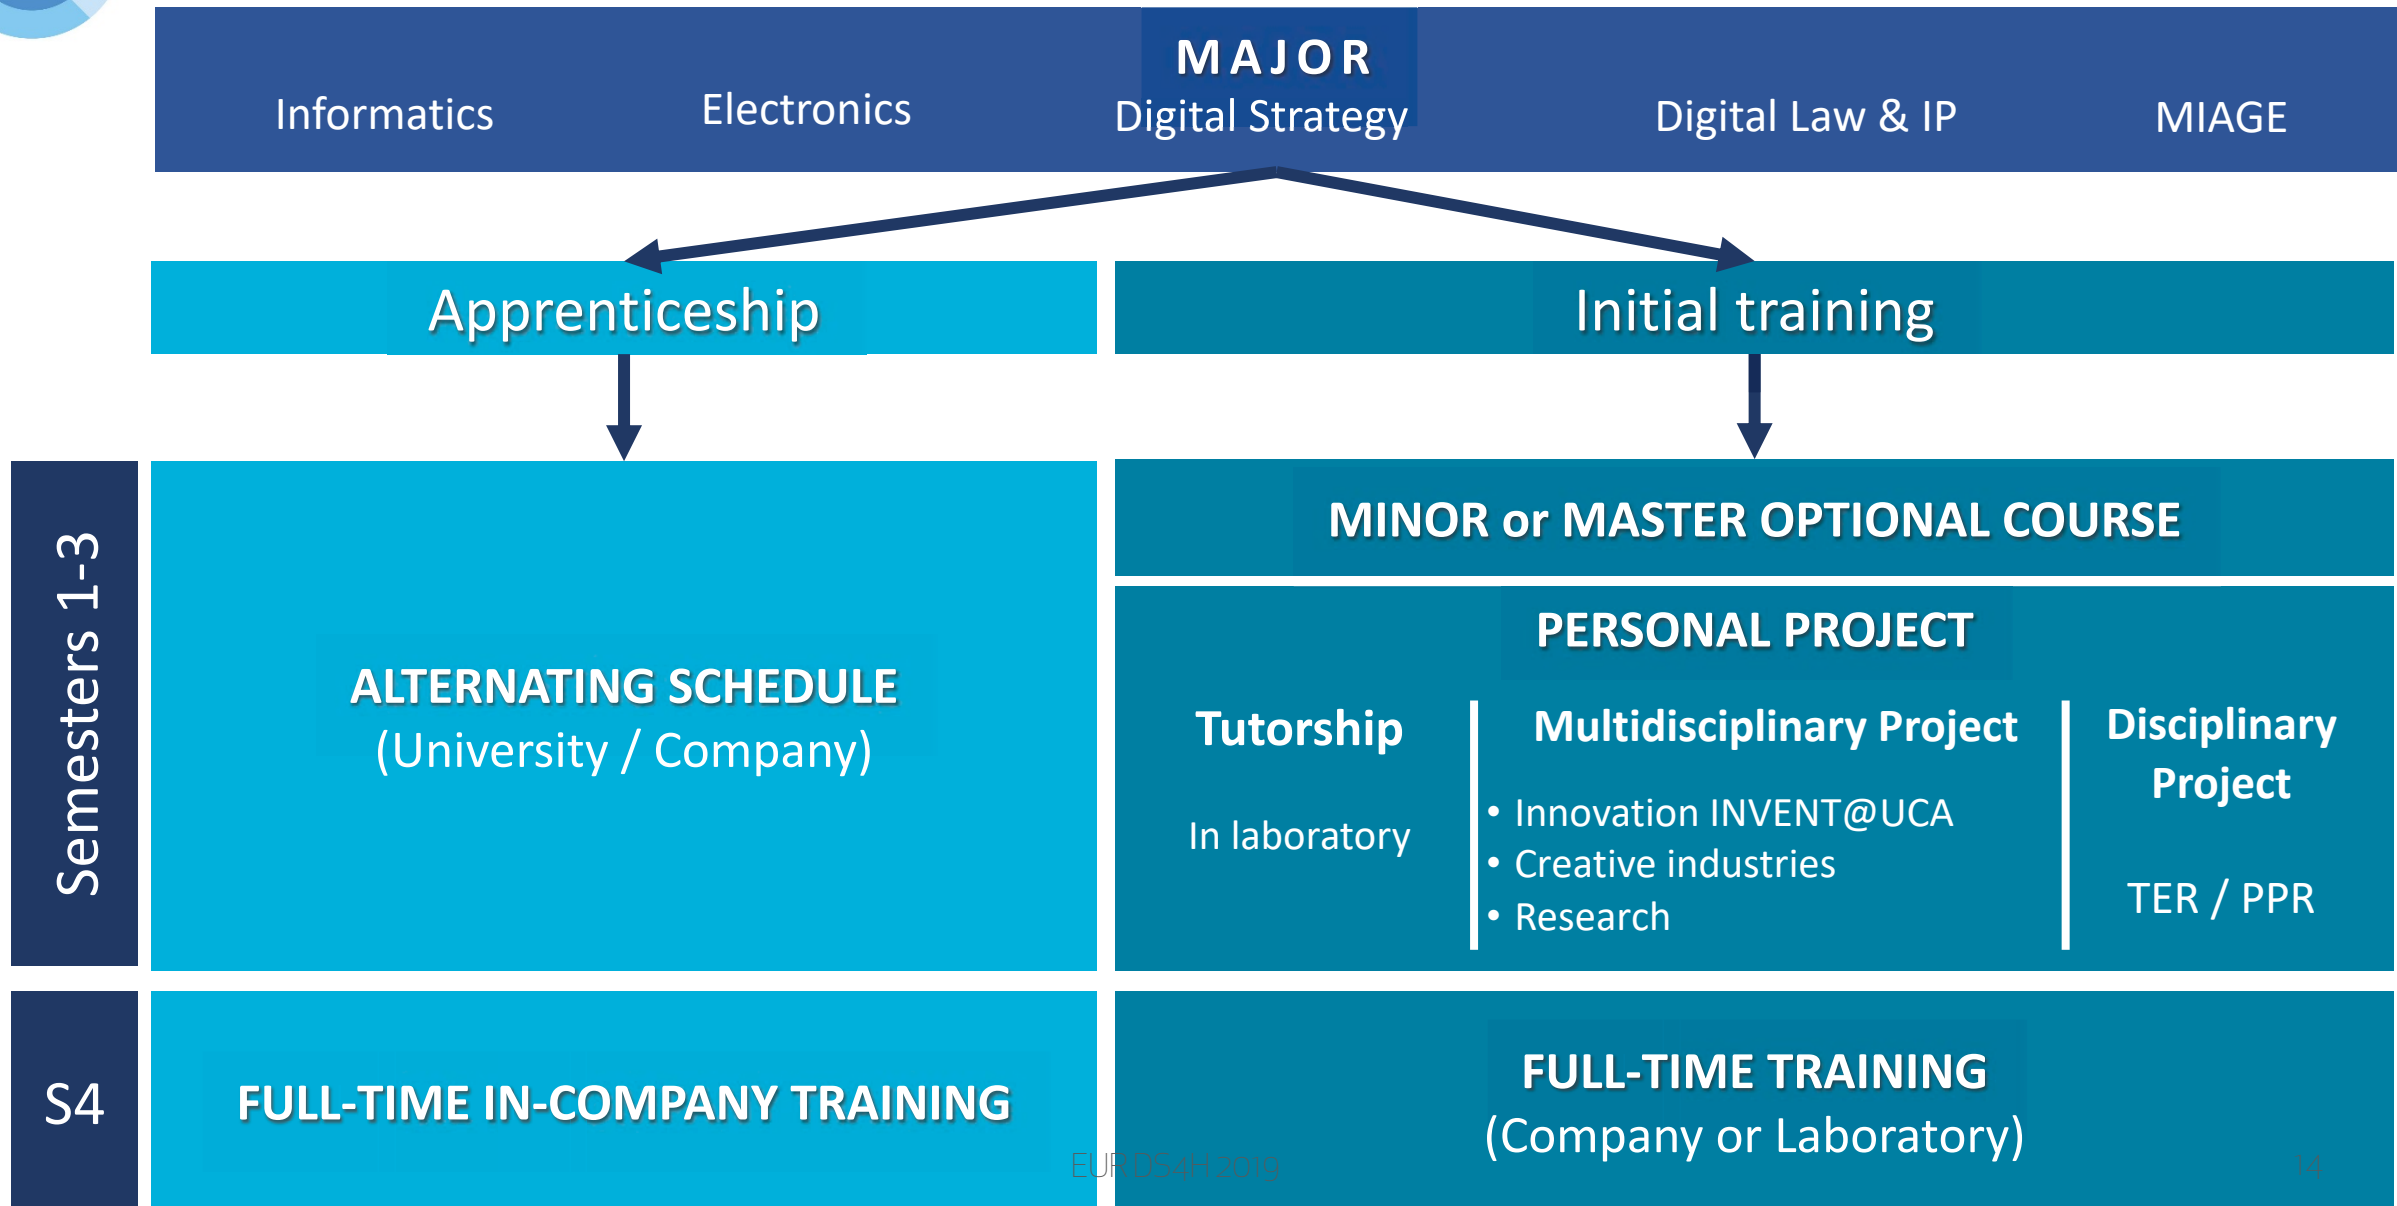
MAJOR

Informatics

Electronics

Digital Strategy

Digital Law & IP

MIAGE

Apprenticeship

Initial training

Semesters 1-3

ALTERNATING SCHEDULE
(University / Company)

MINOR or MASTER OPTIONAL COURSE

PERSONAL PROJECT

Tutorship

In laboratory

Multidisciplinary Project

• Innovation INVENT@UCA
• Creative industries
• Research

Disciplinary Project

TER / PPR

S4

FULL-TIME IN-COMPANY TRAINING

FULL-TIME TRAINING
(Company or Laboratory)

EUR DS4H 2019

14